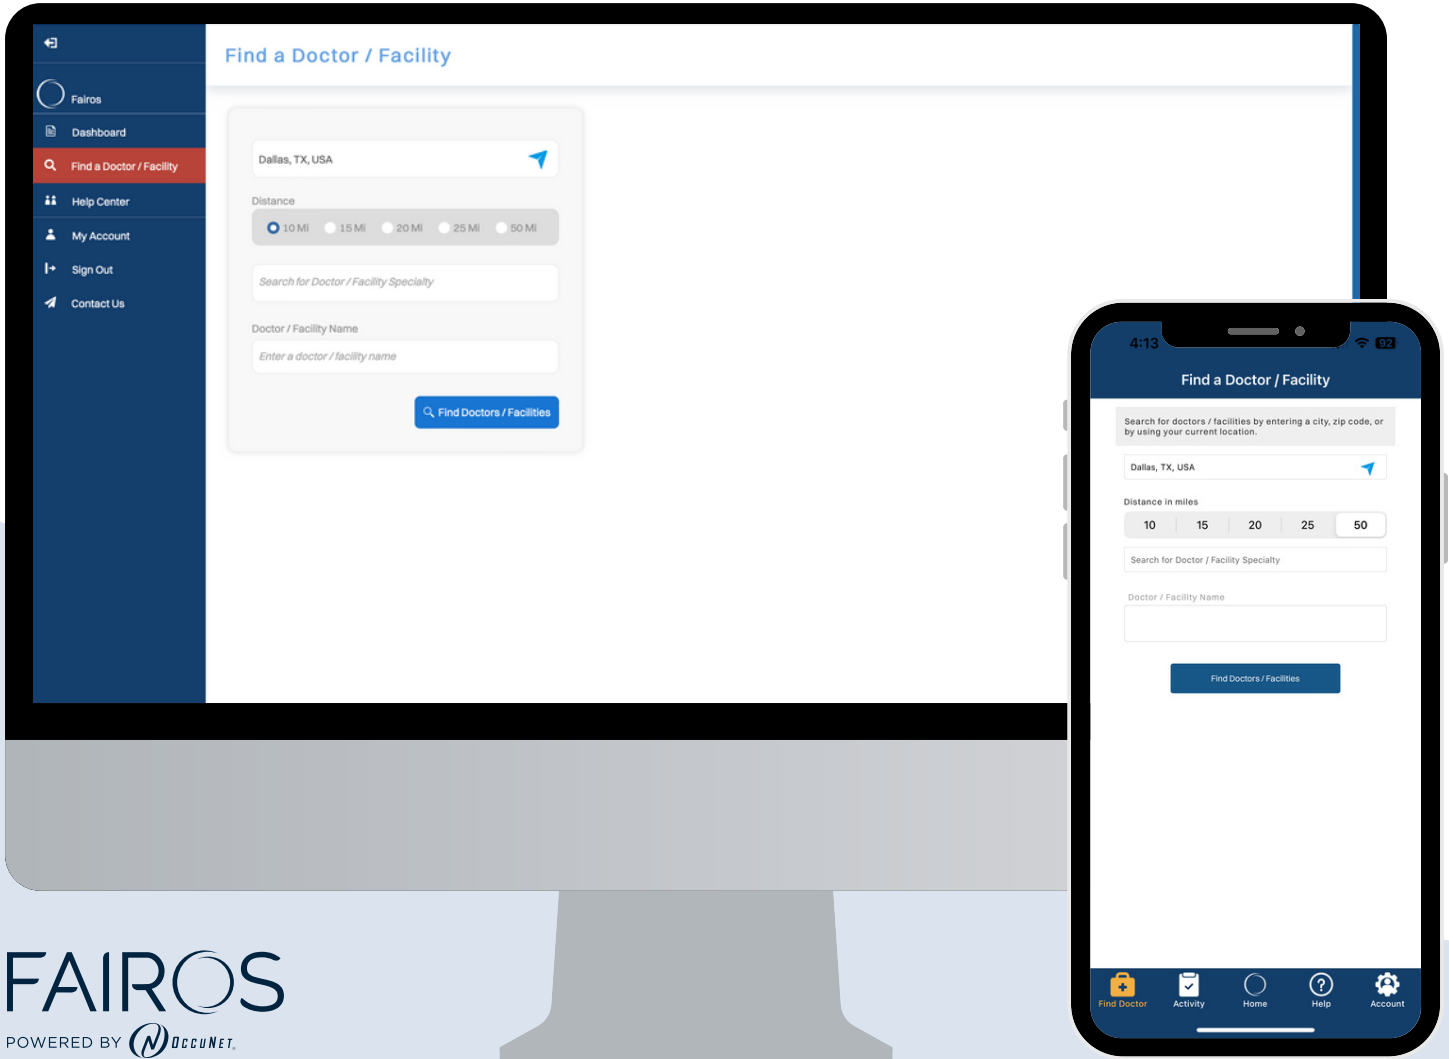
Fairos

Dashboard

Find a Doctor / Facility

Help Center

My Account

Sign Out

Contact Us

Find a Doctor / Facility

Dallas, TX, USA

Distance

10 Mi 15 Mi 20 Mi 25 Mi 50 Mi

Search for Doctor / Facility Specialty

Doctor / Facility Name

Enter a doctor / facility name

Find Doctors / Facilities

4:13 92

Find a Doctor / Facility

Search for doctors / facilities by entering a city, zip code, or by using your current location.

Dallas, TX, USA

Distance in miles

| 10 | 15 | 20 | 25 | 50 |
|---|---|---|---|---|

Search for Doctor / Facility Specialty

Doctor / Facility Name

Find Doctors / Facilities

Find Doctor Activity Home Help Account

FAIROS
POWERED BY OCCUNET.